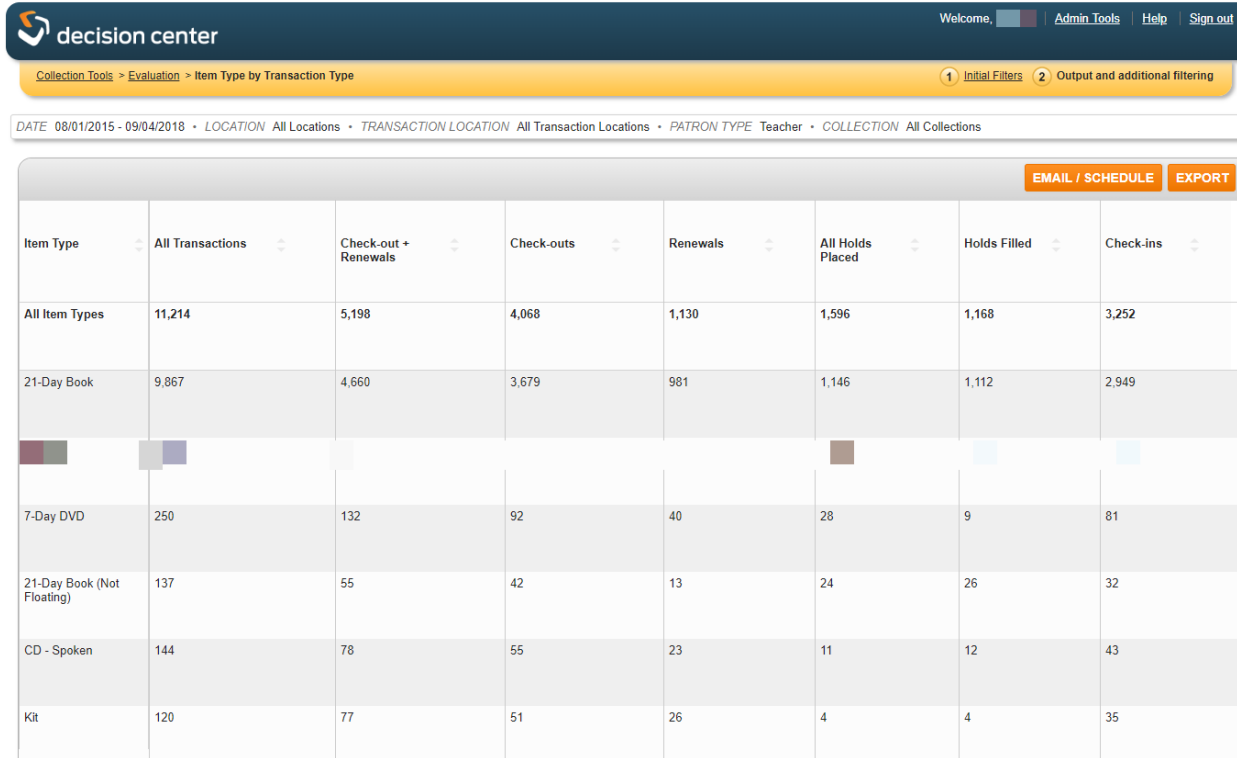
decision center

Welcome, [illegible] | Admin Tools | Help | Sign out

Collection Tools > Evaluation > Item Type by Transaction Type

1 Initial Filters 2 Output and additional filtering

DATE 08/01/2015 - 09/04/2018 • LOCATION All Locations • TRANSACTION LOCATION All Transaction Locations • PATRON TYPE Teacher • COLLECTION All Collections

EMAIL / SCHEDULE EXPORT

| Item Type | All Transactions | Check-out + Renewals | Check-outs | Renewals | All Holds Placed | Holds Filled | Check-ins |
|---|---|---|---|---|---|---|---|
| All Item Types | 11,214 | 5,198 | 4,068 | 1,130 | 1,596 | 1,168 | 3,252 |
| 21-Day Book | 9,867 | 4,660 | 3,679 | 981 | 1,146 | 1,112 | 2,949 |
| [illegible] | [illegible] | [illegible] | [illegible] | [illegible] | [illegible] | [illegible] | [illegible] |
| 7-Day DVD | 250 | 132 | 92 | 40 | 28 | 9 | 81 |
| 21-Day Book (Not Floating) | 137 | 55 | 42 | 13 | 24 | 26 | 32 |
| CD - Spoken | 144 | 78 | 55 | 23 | 11 | 12 | 43 |
| Kit | 120 | 77 | 51 | 26 | 4 | 4 | 35 |